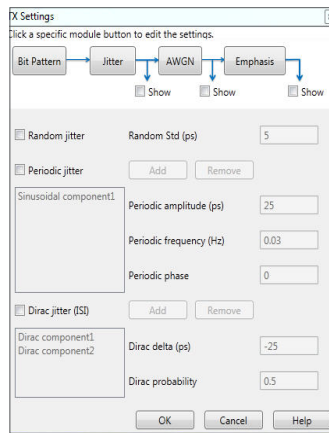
TX Settings

Click a specific module button to edit the settings.

Bit Pattern
Jitter
AWGN
Emphasis

Show
Show
Show

Random jitter
Random Std (ps)
5

Periodic jitter
Add
Remove

Sinusoidal component1
Periodic amplitude (ps)
25

Periodic frequency (Hz)
0.03

Periodic phase
0

Dirac jitter (ISI)
Add
Remove

Dirac component1
Dirac component2
Dirac delta (ps)
-25

Dirac probability
0.5

OK
Cancel
Help